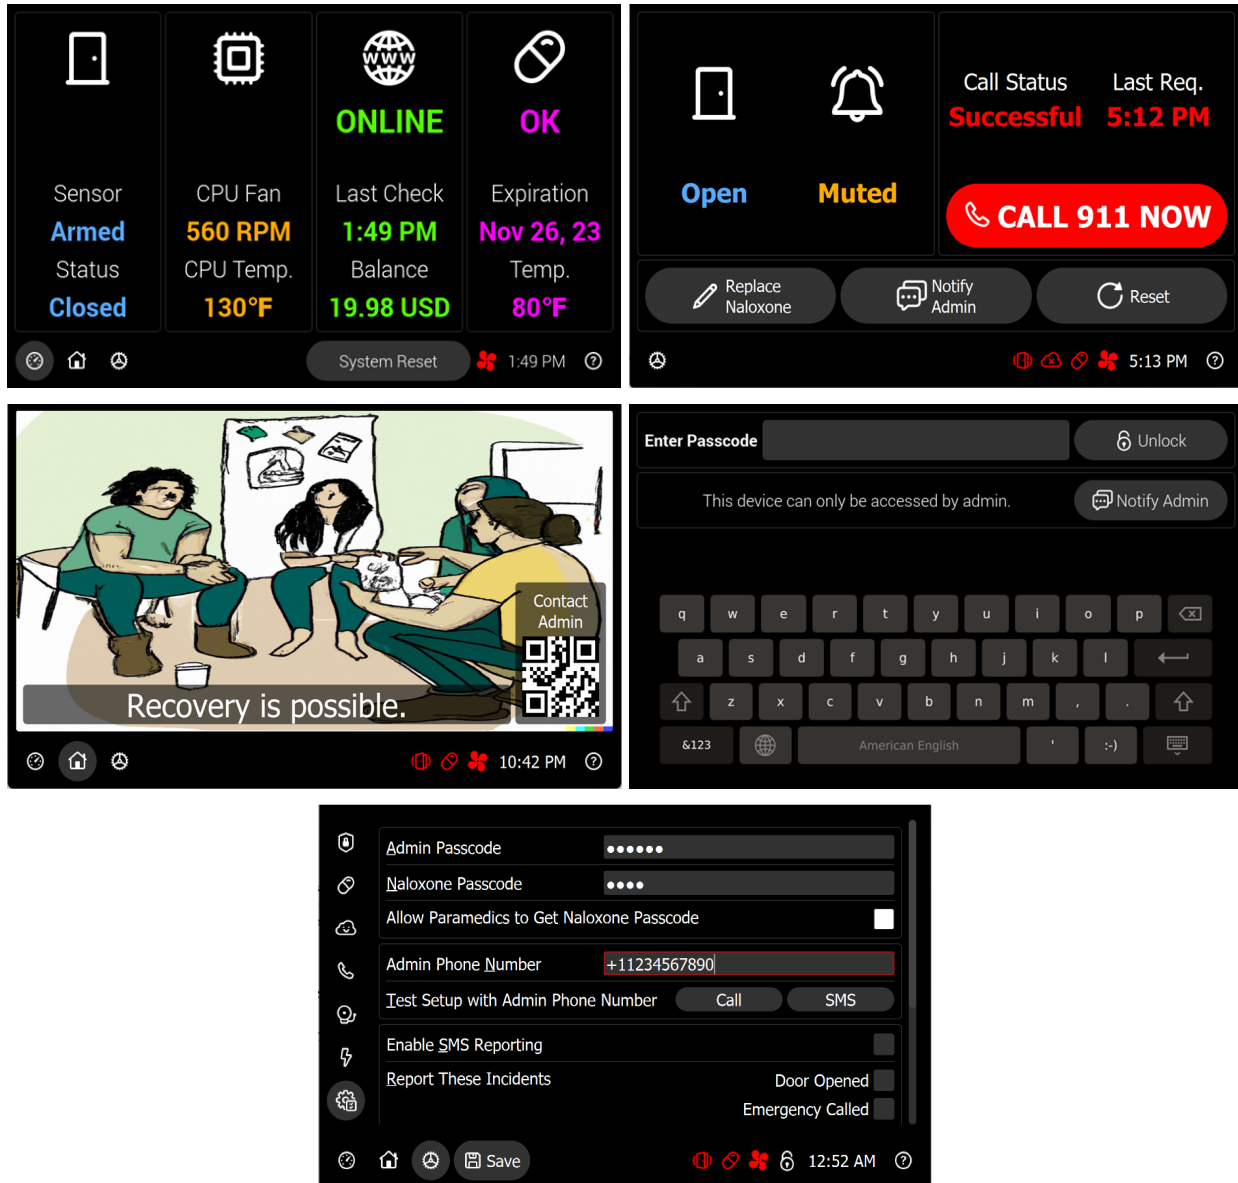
Sensor
Armed
Status
Closed

CPU Fan
560 RPM
CPU Temp.
130°F

WWW
ONLINE
Last Check
1:49 PM
Balance
19.98 USD

OK
Expiration
Nov 26, 23
Temp.
80°F

System Reset
1:49 PM

Open
Muted

Call Status
Successful
Last Req.
5:12 PM

CALL 911 NOW

Replace Naloxone
Notify Admin
Reset

5:13 PM

Contact Admin

Recovery is possible.

10:42 PM

Enter Passcode
Unlock
This device can only be accessed by admin.
Notify Admin

q w e r t y u i o p
a s d f g h j k l
z x c v b n m , .
&123 American English ' :-)

Admin Passcode ••••••
Naloxone Passcode ••••
Allow Paramedics to Get Naloxone Passcode
Admin Phone Number +11234567890
Test Setup with Admin Phone Number Call SMS
Enable SMS Reporting
Report These Incidents
Door Opened
Emergency Called

Save
12:52 AM